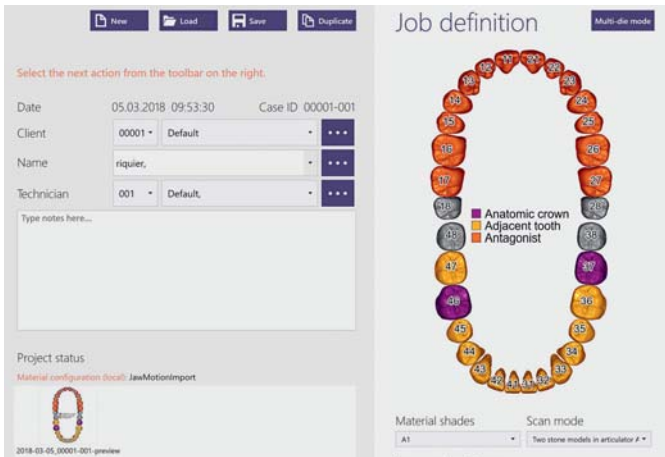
New Load Save Duplicate

Select the next action from the toolbar on the right.

Date 05.03.2018 09:53:30 Case ID 00001-001

Client 00001 Default •••

Name riquier, •••

Technician 001 Default, •••

Type notes here...

Project status

Material configuration (local): JawMotionImport

2018-03-05_00001-001-preview

Job definition

Multi-die mode

11 12 13 14 15 16 17 18 21 22 23 24 25 26 27 28 31 32 33 34 35 36 37 38 41 42 43 44 45 46 47 48

Anatomic crown
Adjacent tooth
Antagonist

Material shades
A1

Scan mode
Two stone models in articulator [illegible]